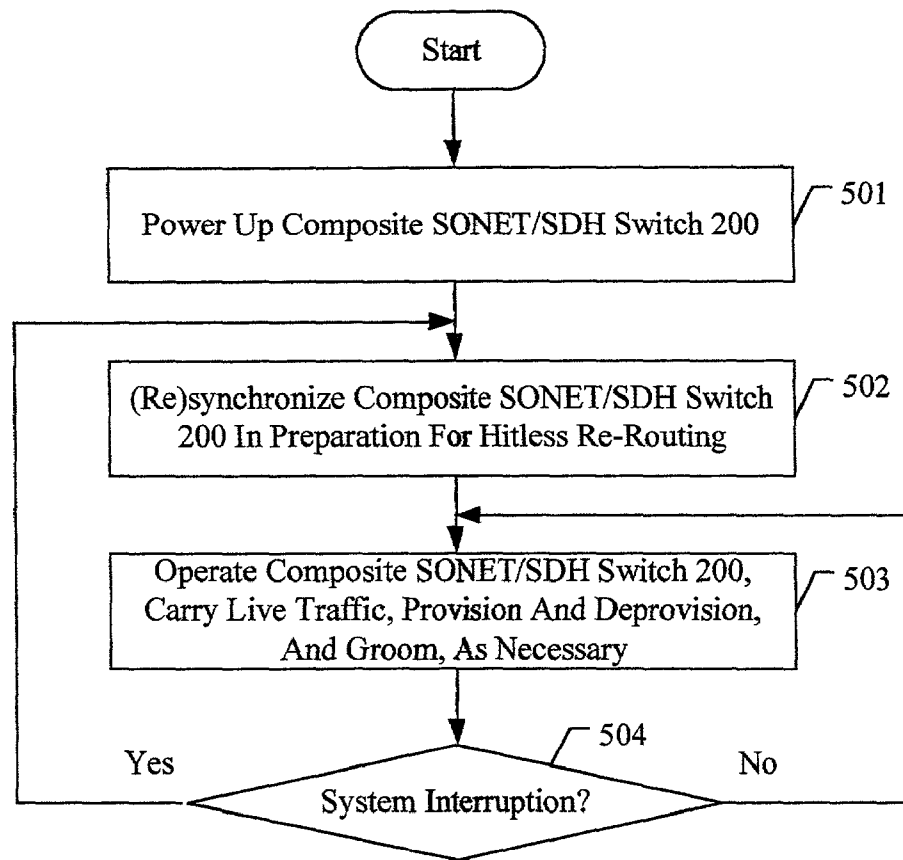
Start

Power Up Composite SONET/SDH Switch 200

501

(Re)synchronize Composite SONET/SDH Switch 200 In Preparation For Hitless Re-Routing

502

Operate Composite SONET/SDH Switch 200, Carry Live Traffic, Provision And Deprovision, And Groom, As Necessary

503

504

Yes

No

System Interruption?